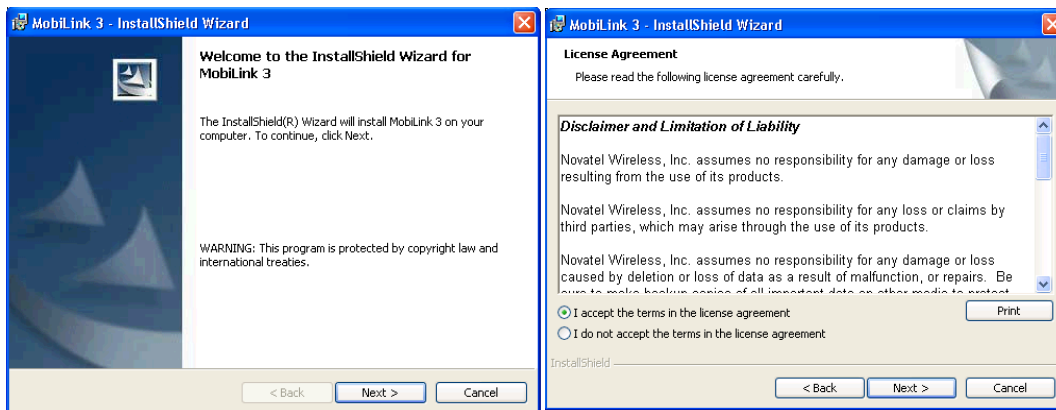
MobiLink 3 - InstallShield Wizard

Welcome to the InstallShield Wizard for MobiLink 3

The InstallShield(R) Wizard will install MobiLink 3 on your computer. To continue, click Next.

WARNING: This program is protected by copyright law and international treaties.

< Back
Next >
Cancel

MobiLink 3 - InstallShield Wizard

License Agreement

Please read the following license agreement carefully.

Disclaimer and Limitation of Liability

Novatel Wireless, Inc. assumes no responsibility for any damage or loss resulting from the use of its products.

Novatel Wireless, Inc. assumes no responsibility for any loss or claims by third parties, which may arise through the use of its products.

Novatel Wireless, Inc. assumes no responsibility for any damage or loss caused by deletion or loss of data as a result of malfunction, or repairs. Be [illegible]

I accept the terms in the license agreement
I do not accept the terms in the license agreement
Print

InstallShield

< Back
Next >
Cancel